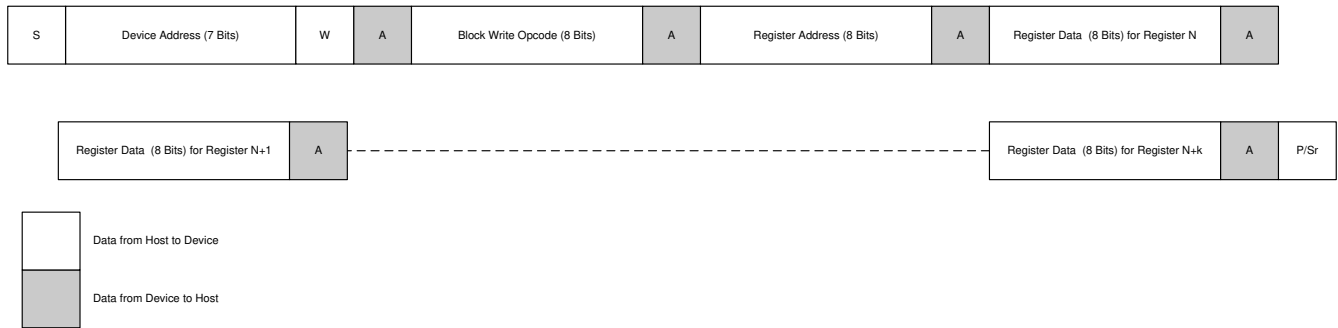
S
Device Address (7 Bits)
W
A
Block Write Opcode (8 Bits)
A
Register Address (8 Bits)
A
Register Data (8 Bits) for Register N
A

Register Data (8 Bits) for Register N+1
A
Register Data (8 Bits) for Register N+k
A
P/Sr

Data from Host to Device

Data from Device to Host